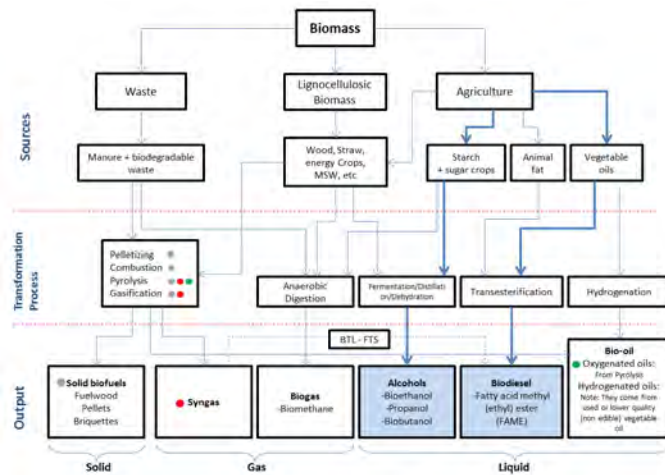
Biomass

Waste

Lignocellulosic Biomass

Agriculture

Sources

Manure + biodegradable waste

Wood, Straw, energy Crops, MSW, etc

Starch + sugar crops

Animal fat

Vegetable oils

Transformation Process

Pelletizing
Combustion
Pyrolysis
Gasification

Anaerobic Digestion

Fermentation/Distillation/Dehydration

Transesterification

Hydrogenation

BTL - FTS

Output

Solid biofuels
Fuelwood
Pellets
Briquettes

Syngas

Biogas
-Biomethane

Alcohols
-Bioethanol
-Propanol
-Biobutanol

Biodiesel
-Fatty acid methyl (ethyl) ester (FAME)

Bio-oil
Oxygenated oils: From Pyrolysis
Hydrogenated oils: Note: They come from used or lower quality (non edible) vegetable oil

Solid

Gas

Liquid